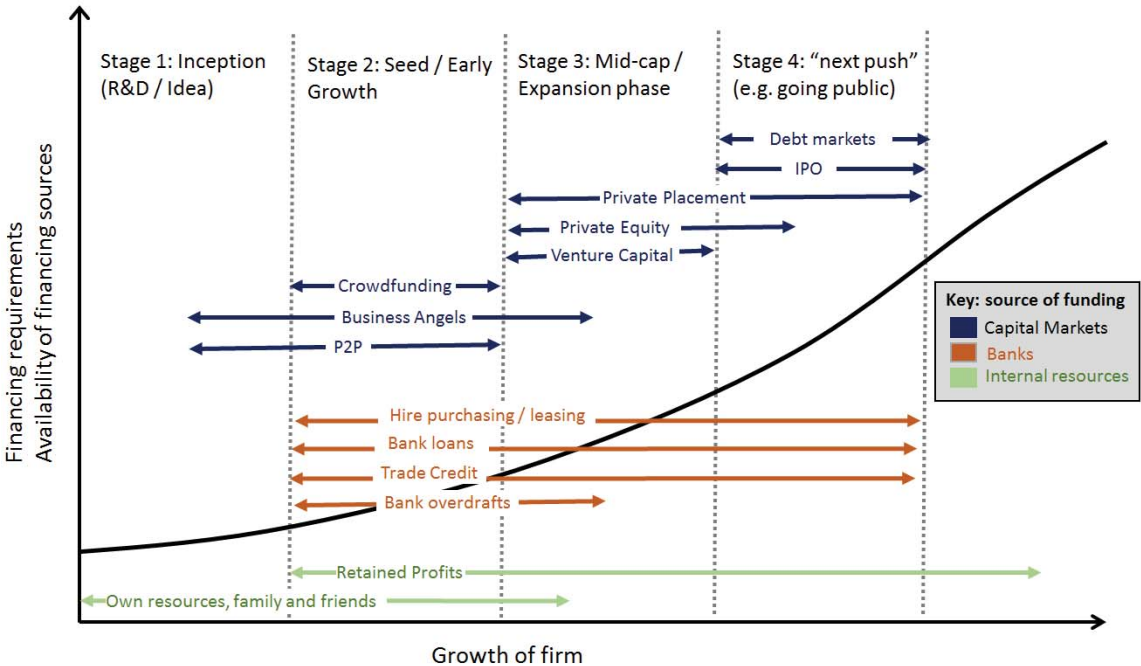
Stage 1: Inception (R&D / Idea)

Stage 2: Seed / Early Growth

Stage 3: Mid-cap / Expansion phase

Stage 4: “next push” (e.g. going public)

Debt markets

IPO

Private Placement

Private Equity

Venture Capital

Crowdfunding

Business Angels

P2P

Key: source of funding
Capital Markets
Banks
Internal resources

Hire purchasing / leasing

Bank loans

Trade Credit

Bank overdrafts

Retained Profits

Own resources, family and friends

Financing requirements
Availability of financing sources

Growth of firm